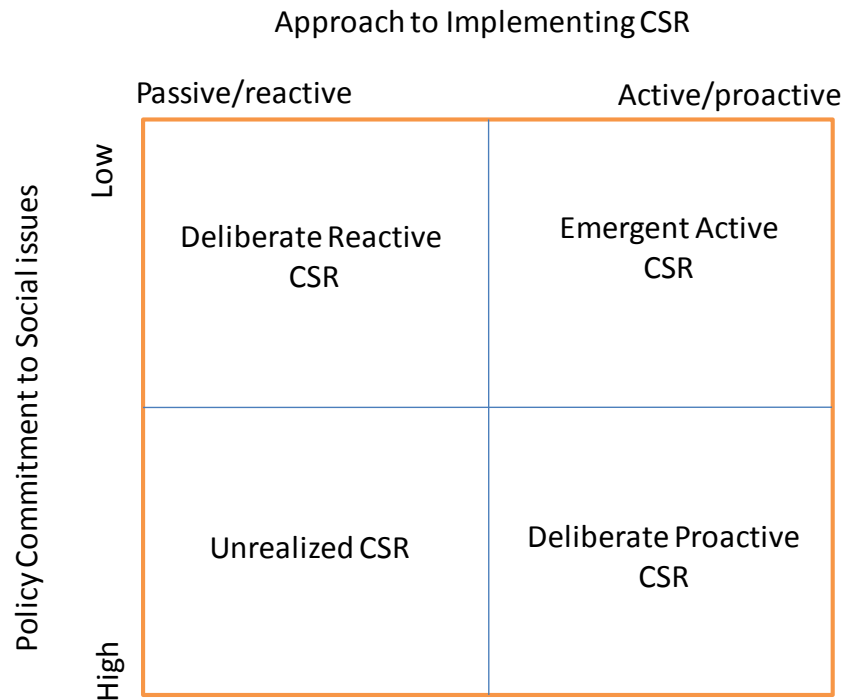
Approach to Implementing CSR

Passive/reactive

Active/proactive

Policy Commitment to Social issues

Low

High

| Deliberate Reactive CSR | Emergent Active CSR |
|---|---|
| Unrealized CSR | Deliberate Proactive CSR |